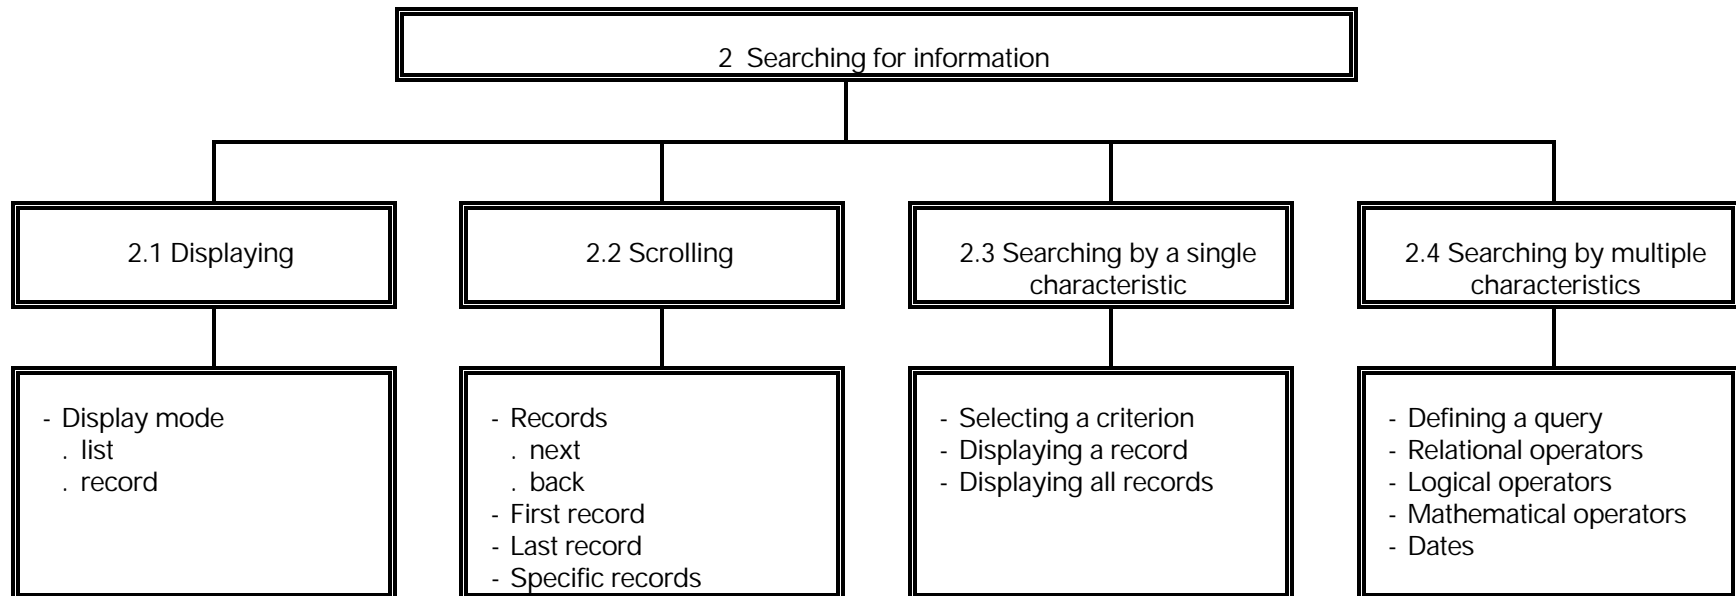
2 Searching for information

2.1 Displaying

- Display mode
. list
. record

2.2 Scrolling

- Records
. next
. back
- First record
- Last record
- Specific records

2.3 Searching by a single characteristic

- Selecting a criterion
- Displaying a record
- Displaying all records

2.4 Searching by multiple characteristics

- Defining a query
- Relational operators
- Logical operators
- Mathematical operators
- Dates